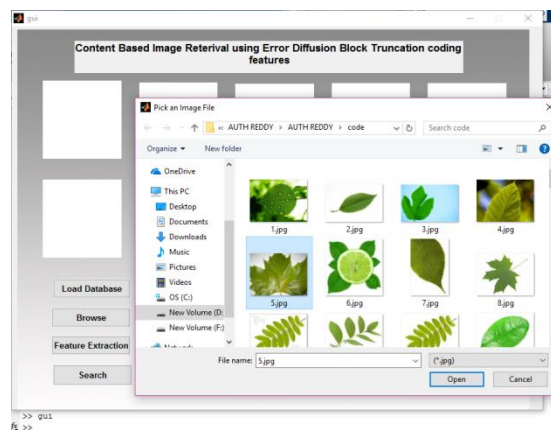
gui

Content Based Image Reterival using Error Diffusion Block Truncation coding features

Pick an Image File

« AUTH REDDY › AUTH REDDY › code

Search code

Organize ▾ New folder

OneDrive
This PC
Desktop
Documents
Downloads
Music
Pictures
Videos
OS (C:)
New Volume (D:
New Volume (F:)
Network

1.jpg
2.jpg
3.jpg
4.jpg
5.jpg
6.jpg
7.jpg
8.jpg

File name: 5.jpg
(*.jpg)
Open
Cancel

Load Database
Browse
Feature Extraction
Search

>> gui
fx >>